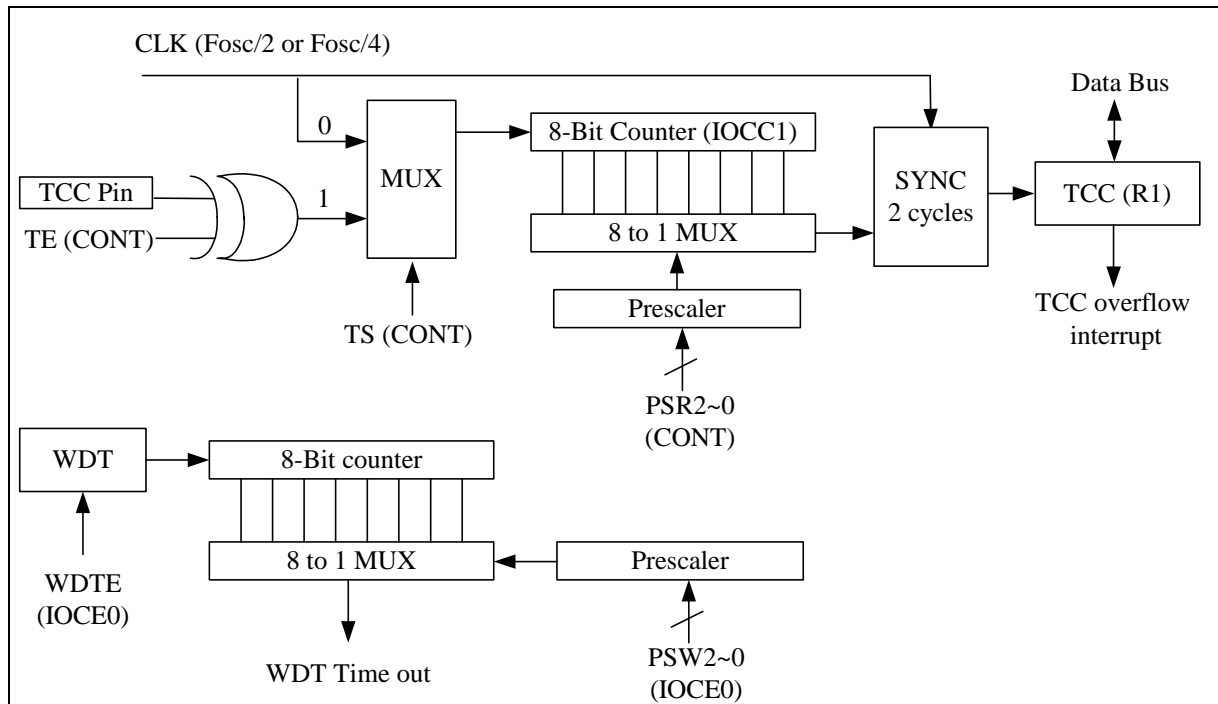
CLK (Fosc/2 or Fosc/4)

Data Bus

0

8-Bit Counter (IOCC1)

TCC Pin

MUX

SYNC 2 cycles

TCC (R1)

1

TE (CONT)

8 to 1 MUX

Prescaler

TCC overflow interrupt

TS (CONT)

PSR2~0 (CONT)

WDT

8-Bit counter

8 to 1 MUX

Prescaler

WDTE (IOCE0)

WDT Time out

PSW2~0 (IOCE0)